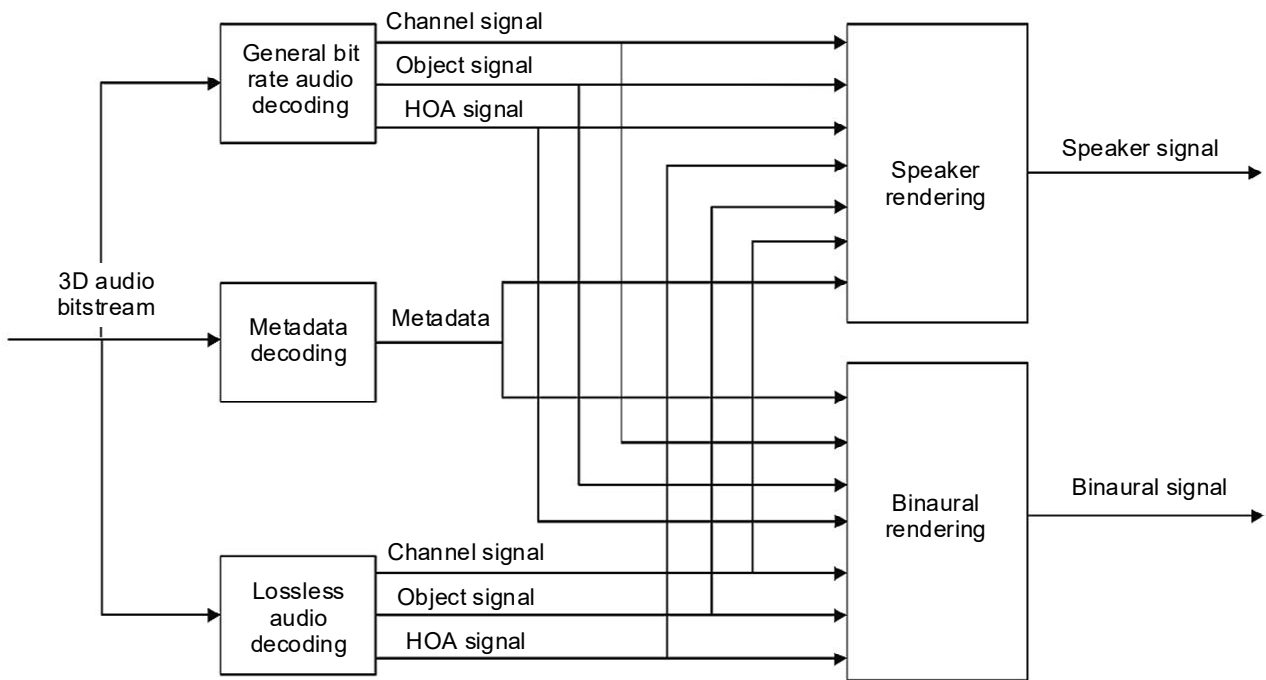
3D audio bitstream

General bit rate audio decoding

Channel signal

Object signal

HOA signal

Metadata decoding

Metadata

Lossless audio decoding

Channel signal

Object signal

HOA signal

Speaker rendering

Speaker signal

Binaural rendering

Binaural signal